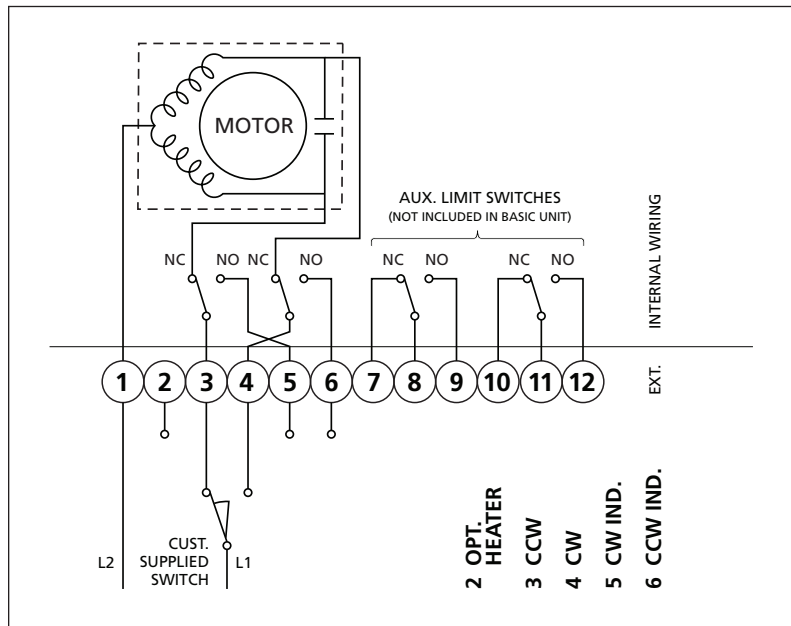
MOTOR

AUX. LIMIT SWITCHES
(NOT INCLUDED IN BASIC UNIT)

INTERNAL WIRING

NC NO NC NO NC NO NC NO

1 2 3 4 5 6 7 8 9 10 11 12

EXT.

L2
CUST. SUPPLIED SWITCH
L1

2 OPT. HEATER
3 CCW
4 CW
5 CW IND.
6 CCW IND.